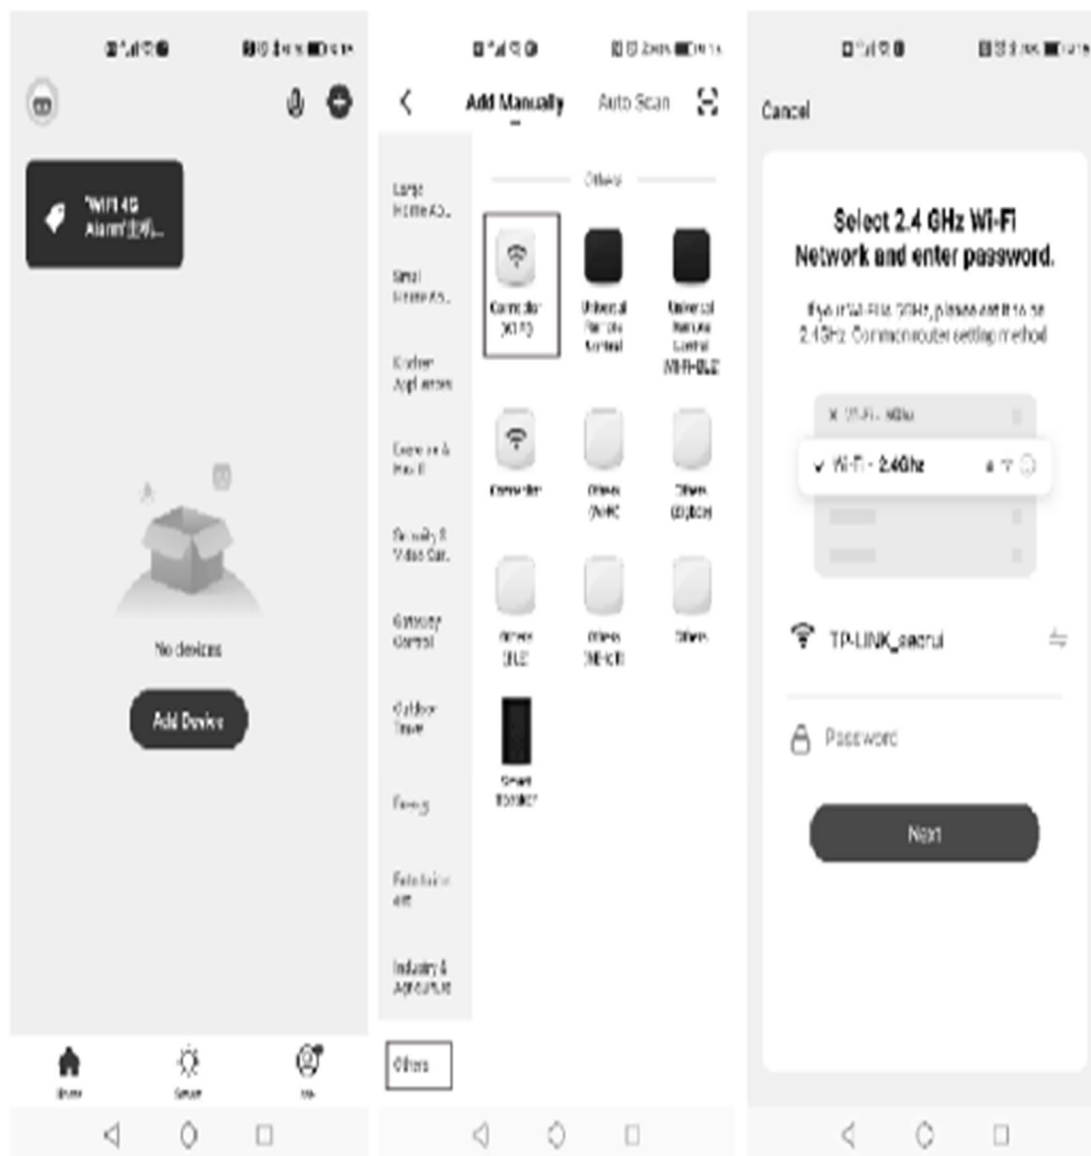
"WiFi 4G Alarm"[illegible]...

No devices

Add Device

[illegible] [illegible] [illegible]

Add Manually Auto Scan

Large Home A...

Small Home A...

Kitchen Appliances

Exercise & Health

Security & Video Sur...

Gateway Control

Outdoor Travel

Energy

Entertainment

Industry & Agriculture

Others

Others

Controller (Wi-Fi)

Universal Remote Control

Universal Remote Control (Wi-Fi+BLE)

Controller

Others (Wi-Fi)

Others (Zigbee)

Others (BLE)

Others (NB-IoT)

Others

Smart Monitor

Cancel

Select 2.4 GHz Wi-Fi Network and enter password.

If your Wi-Fi is 5GHz, please set it to be 2.4GHz. Common router setting method

Wi-Fi - 5Ghz

✓ Wi-Fi - 2.4Ghz

TP-LINK_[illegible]

Password

Next